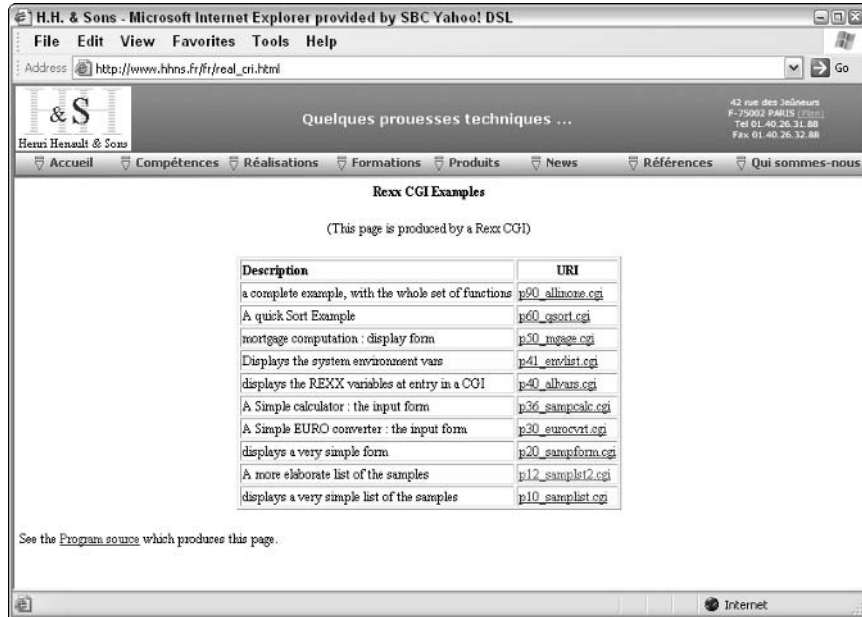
H.H. & Sons - Microsoft Internet Explorer provided by SBC Yahoo! DSL

File Edit View Favorites Tools Help

Address http://www.hhns.fr/fr/real_cri.html Go

& S
Henri Henault & Sons

Quelques prouesses techniques ...

42 rue des Jeûneurs
F-75002 PARIS (Plan)
Tel 01.40.26.31.88
Fax 01.40.26.32.88

Accueil Compétences Réalisations Formations Produits News Références Qui sommes-nous

Rexx CGI Examples

(This page is produced by a Rexx CGI)

| Description | URI |
|---|---|
| a complete example, with the whole set of functions | p90_allinone.cgi |
| A quick Sort Example | p60_qsort.cgi |
| mortgage computation : display form | p50_mgage.cgi |
| Displays the system environment vars | p41_envlist.cgi |
| displays the REXX variables at entry in a CGI | p40_allvars.cgi |
| A Simple calculator : the input form | p36_sampcalc.cgi |
| A Simple EURO converter : the input form | p30_eurocvrt.cgi |
| displays a very simple form | p20_sampform.cgi |
| A more elaborate list of the samples | p12_samplst2.cgi |
| displays a very simple list of the samples | p10_samplist.cgi |

See the Program source which produces this page.

Internet